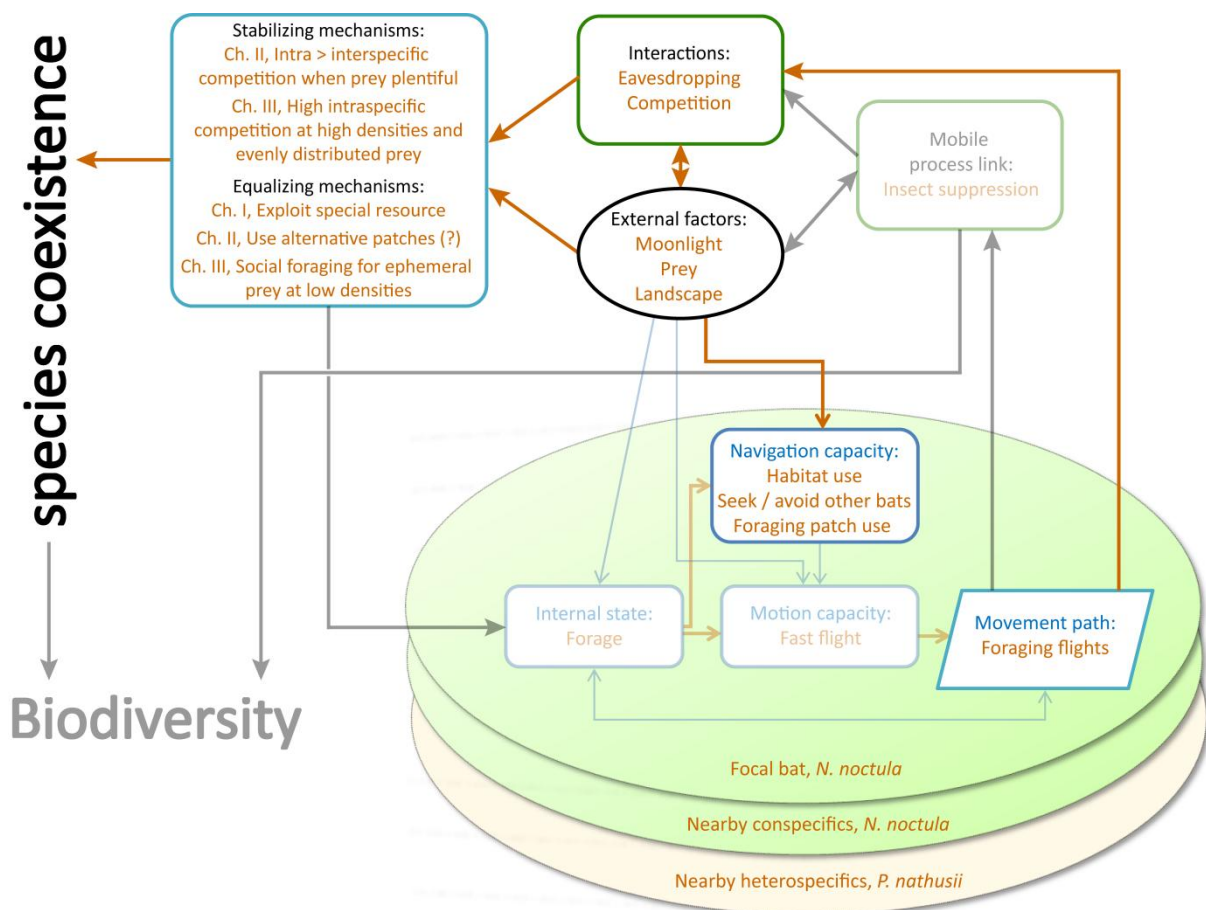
species coexistence

Stabilizing mechanisms:
Ch. II, Intra > interspecific competition when prey plentiful
Ch. III, High intraspecific competition at high densities and evenly distributed prey
Equalizing mechanisms:
Ch. I, Exploit special resource
Ch. II, Use alternative patches (?)
Ch. III, Social foraging for ephemeral prey at low densities

Interactions:
Eavesdropping
Competition

Mobile process link:
Insect suppression

External factors:
Moonlight
Prey
Landscape

Navigation capacity:
Habitat use
Seek / avoid other bats
Foraging patch use

Internal state:
Forage

Motion capacity:
Fast flight

Movement path:
Foraging flights

Biodiversity

Focal bat, N. noctula

Nearby conspecifics, N. noctula

Nearby heterospecifics, P. nathusii